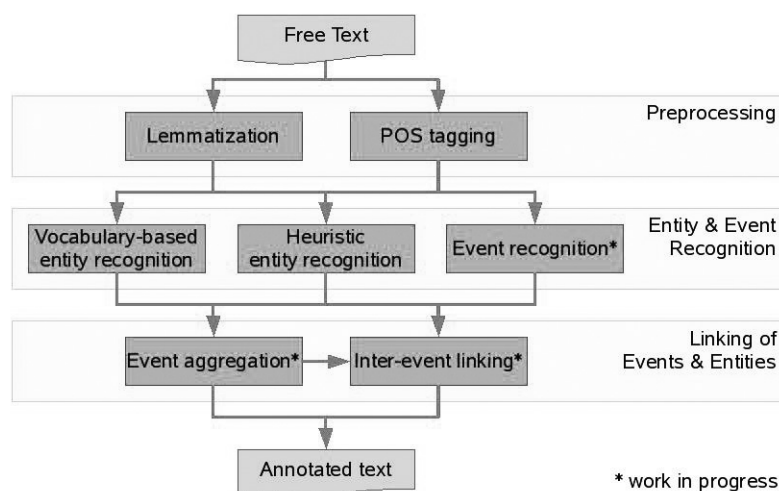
Free Text

Preprocessing

Lemmatization

POS tagging

Entity & Event Recognition

Vocabulary-based entity recognition

Heuristic entity recognition

Event recognition*

Linking of Events & Entities

Event aggregation*

Inter-event linking*

Annotated text

* work in progress